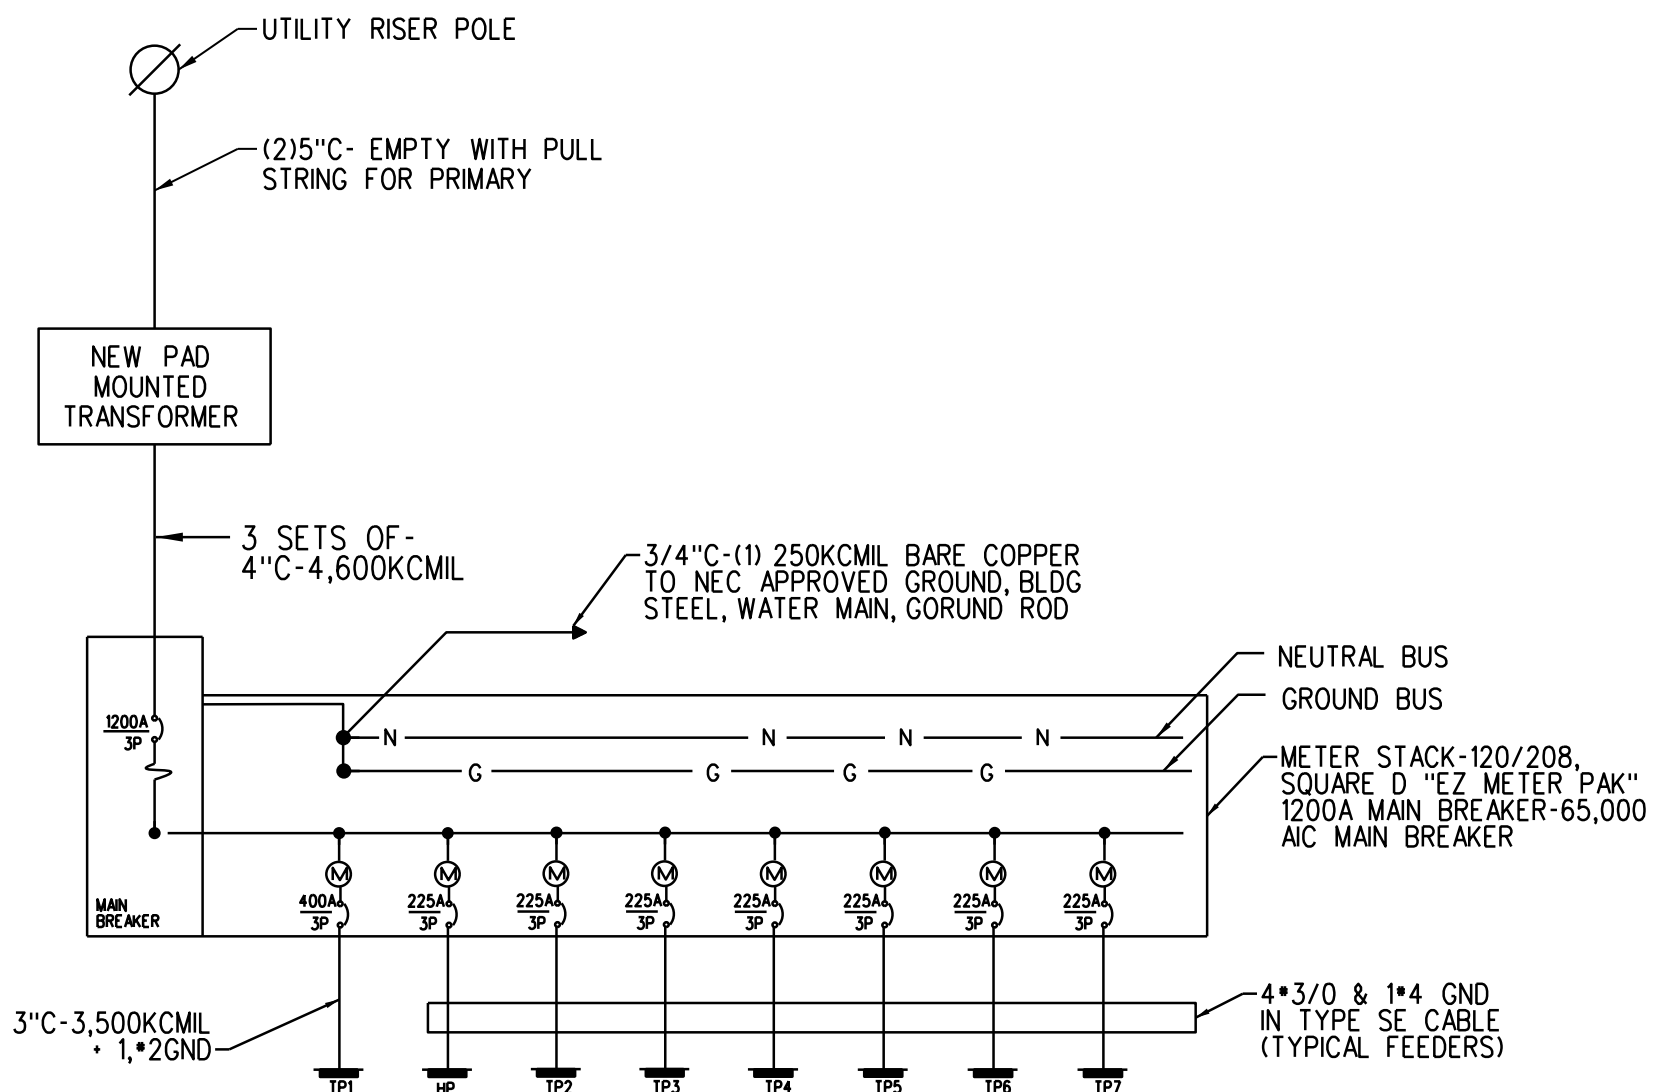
UTILITY RISER POLE

(2)5"C- EMPTY WITH PULL STRING FOR PRIMARY

NEW PAD MOUNTED TRANSFORMER

3 SETS OF- 4"C-4,600KCMIL

3/4"C-(1) 250KCMIL BARE COPPER TO NEC APPROVED GROUND, BLDG STEEL, WATER MAIN, GORUND ROD

NEUTRAL BUS

GROUND BUS

METER STACK-120/208, SQUARE D "EZ METER PAK" 1200A MAIN BREAKER-65,000 AIC MAIN BREAKER

$\frac{1200A}{3P}$

N N N N

G G G G

M M M M M M M M

$\frac{400A}{3P}$ $\frac{225A}{3P}$ $\frac{225A}{3P}$ $\frac{225A}{3P}$ $\frac{225A}{3P}$ $\frac{225A}{3P}$ $\frac{225A}{3P}$ $\frac{225A}{3P}$

MAIN BREAKER

3"C-3,500KCMIL + 1,#2GND

4#3/0 & 1#4 GND IN TYPE SE CABLE (TYPICAL FEEDERS)

TP1 HP TP2 TP3 TP4 TP5 TP6 TP7